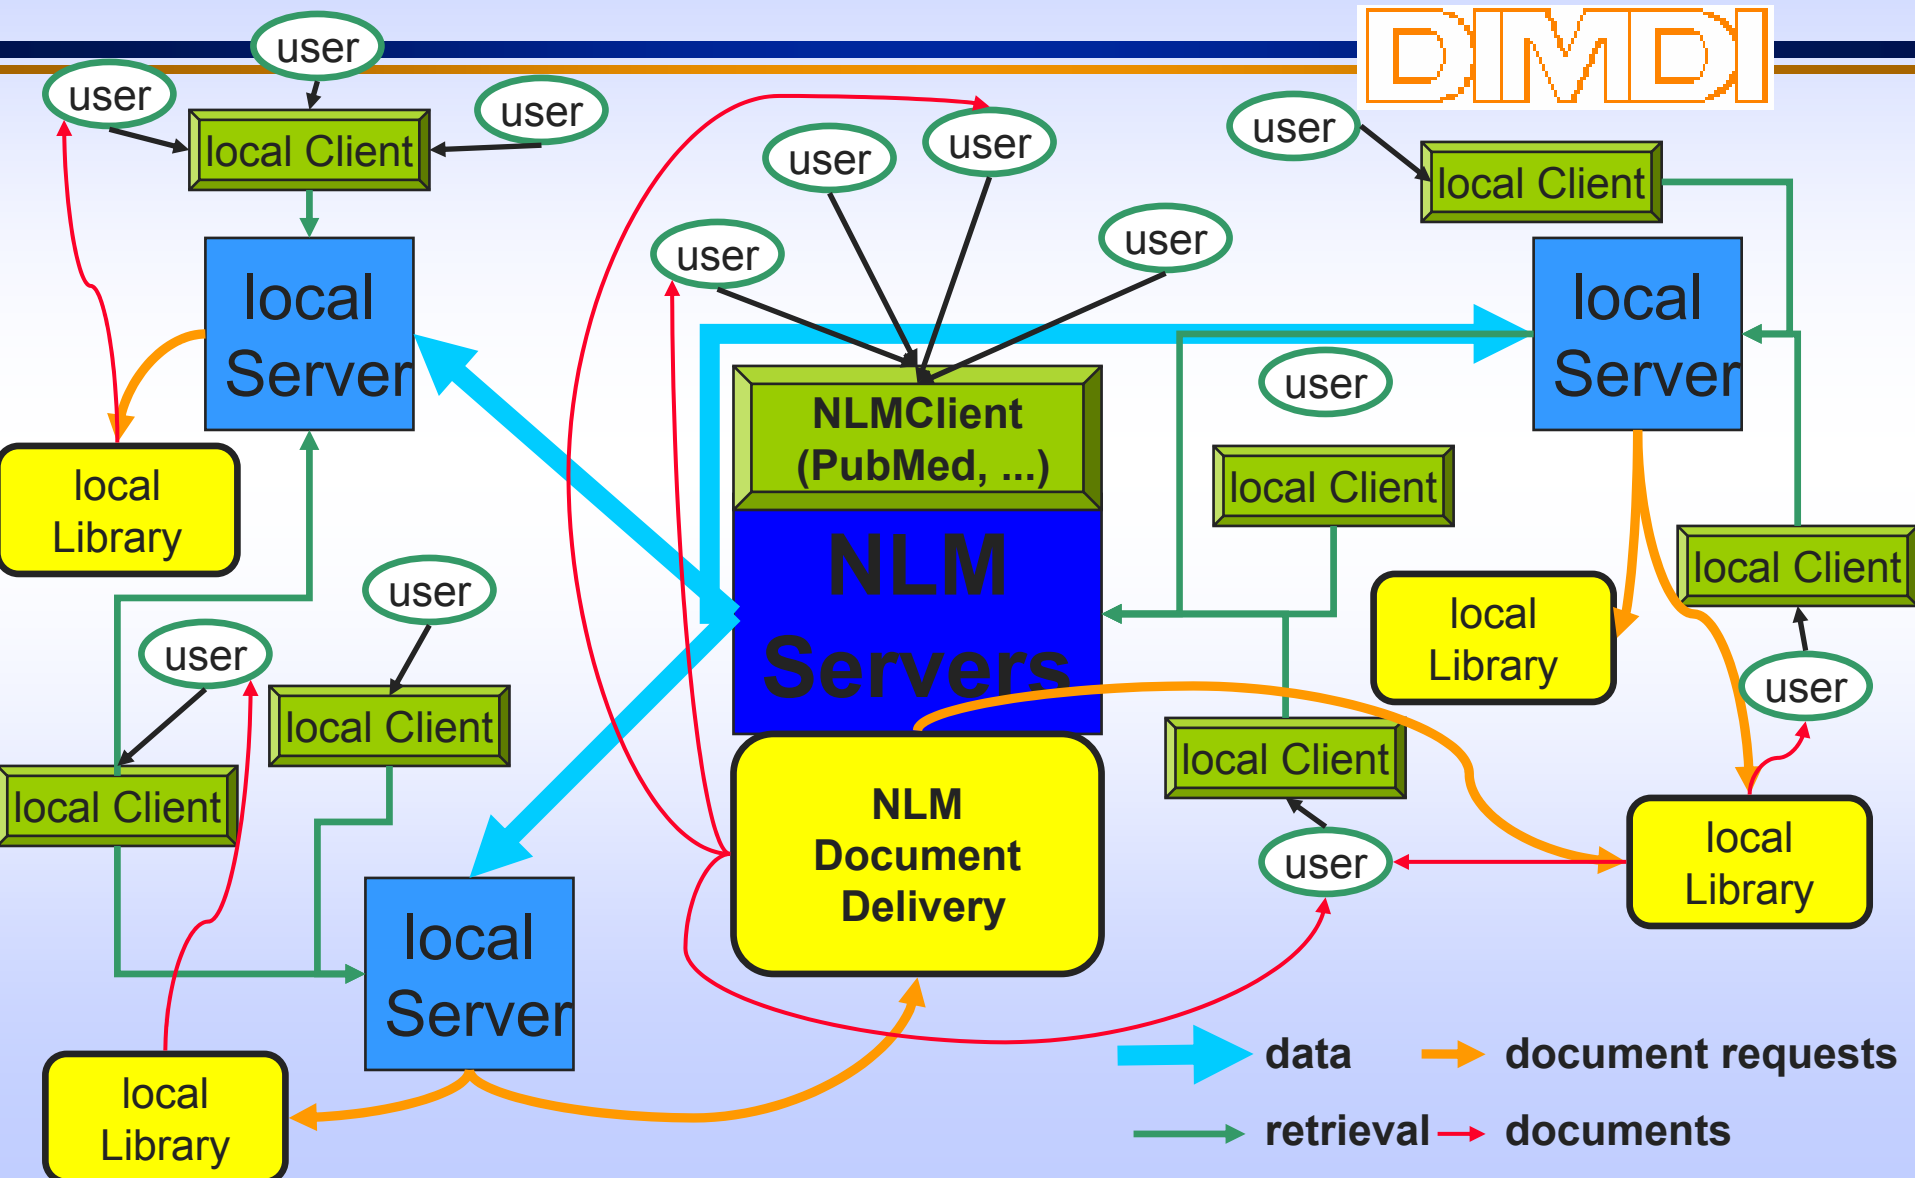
DIMDI

user
user
user
local Client
local Server
local Library

user
user
user
user
NLMClient (PubMed, ...)
NLM Servers
NLM Document Delivery

user
local Client
local Server
user
local Client
local Client
local Library
user
local Client
user
local Library

user
user
local Client
local Client
local Server
local Library

data
document requests
retrieval
documents